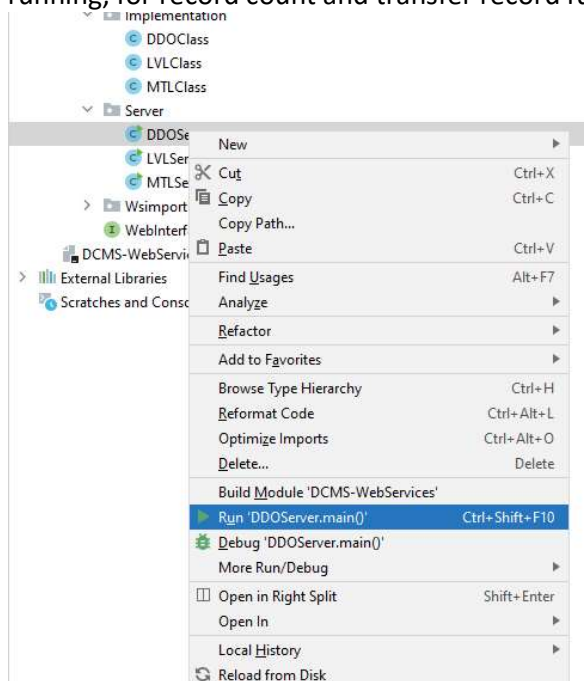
running, for record count and transfer record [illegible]

Implementation
DDOClass
LVLClass
MTLClass
Server
DDOSe
LVLSer
MTLSe
Wsimport
WebInterf
DCMS-WebServi
External Libraries
Scratches and Conso

New
Cut Ctrl+X
Copy Ctrl+C
Copy Path...
Paste Ctrl+V
Find Usages Alt+F7
Analyze
Refactor
Add to Favorites
Browse Type Hierarchy Ctrl+H
Reformat Code Ctrl+Alt+L
Optimize Imports Ctrl+Alt+O
Delete... Delete
Build Module 'DCMS-WebServices'
Run 'DDOServer.main()' Ctrl+Shift+F10
Debug 'DDOServer.main()'
More Run/Debug
Open in Right Split Shift+Enter
Open In
Local History
Reload from Disk